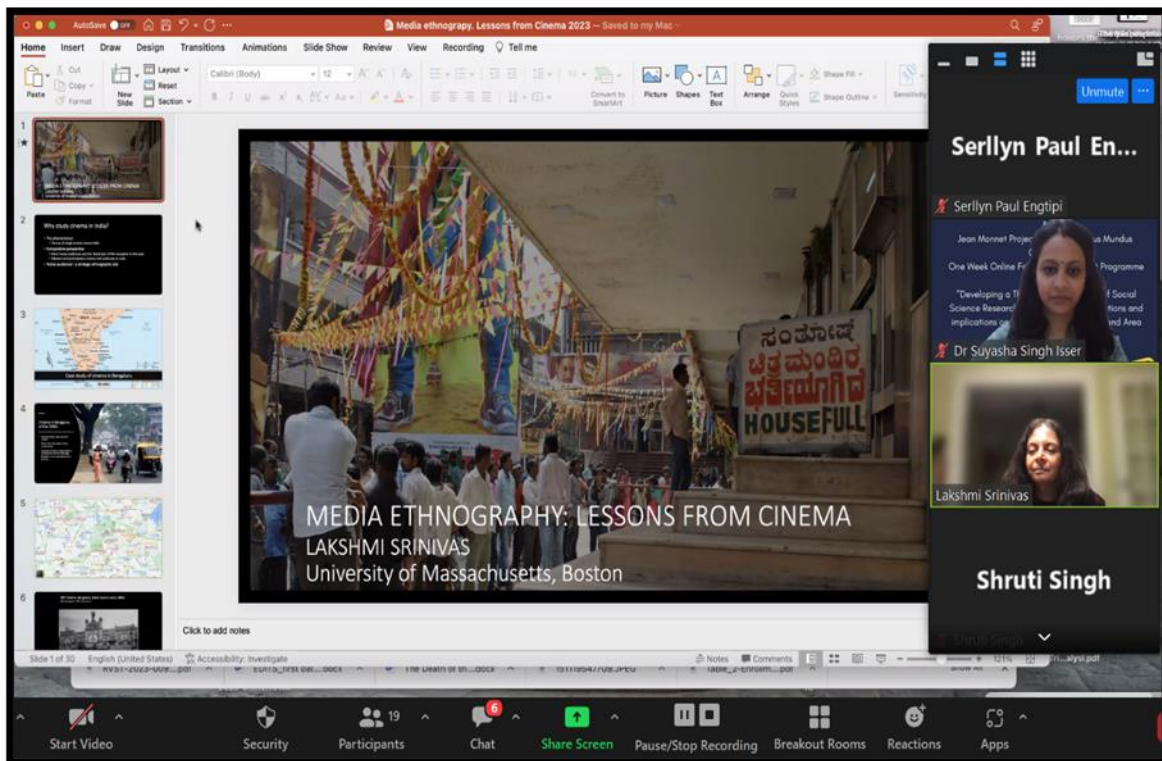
AutoSave OFF

Media ethnograpy. Lessons from Cinema 2023 — Saved to my Mac

Home Insert Draw Design Transitions Animations Slide Show Review View Recording Tell me

Paste Cut Copy Format New Slide Layout Reset Section Calibri (Body) 12 Convert to SmartArt Picture Shapes Text Box Arrange Quick Styles Shape Fill Shape Outline Sensitivity

1 2 3 4 5 6

Why study cinema in India?

Case study of cinema in Bangalore

ಸಂತೋಷ್ ಚಿತ್ರ ಮಂದಿರ ಭರ್ತಿಯಾಗಿದೆ
HOUSEFULL

MEDIA ETHNOGRAPHY: LESSONS FROM CINEMA
LAKSHMI SRINIVAS
University of Massachusetts, Boston

Click to add notes

Slide 1 of 30 English (United States) Accessibility: Investigate Notes Comments 121%

Unmute

Serllyn Paul En...

Serllyn Paul Engtipi

Jean Monnet Projec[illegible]us Mundus
One Week Online F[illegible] Programme
"Developing a T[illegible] of Social Science Researc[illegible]tions and implications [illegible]nd Area

Dr Suyasha Singh Isser

Lakshmi Srinivas

Shruti Singh

Start Video Security 19 Participants 6 Chat Share Screen Pause/Stop Recording Breakout Rooms Reactions Apps